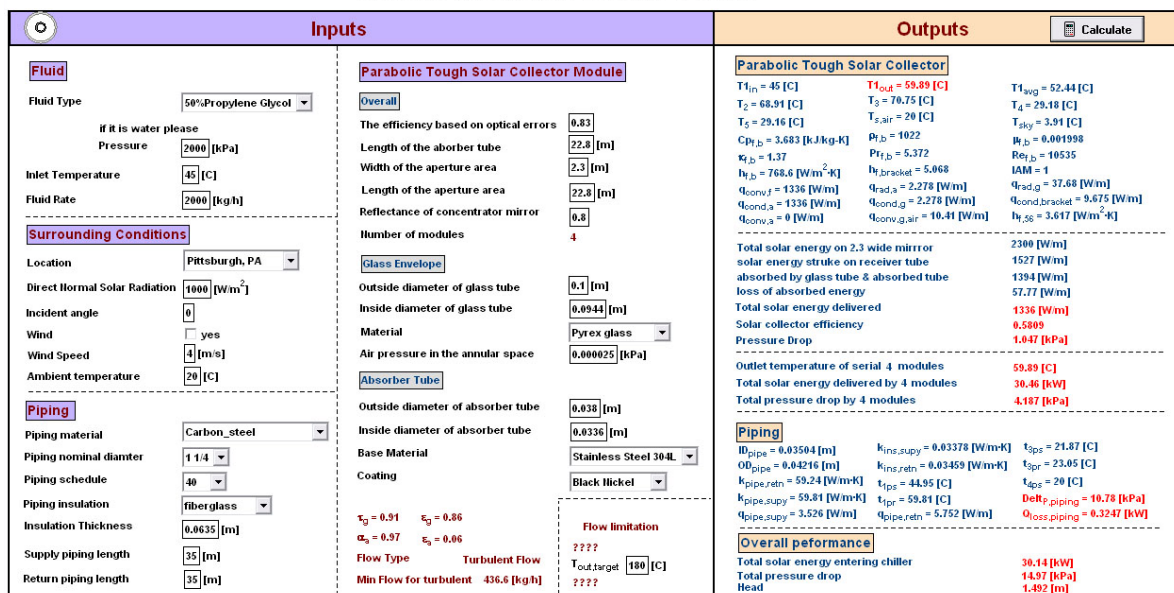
Inputs

Fluid

Fluid Type 50%Propylene Glycol

if it is water please
Pressure 2000 [kPa]

Inlet Temperature 45 [C]

Fluid Rate 2000 [kg/h]

Surrounding Conditions

Location Pittsburgh, PA

Direct Normal Solar Radiation 1000 [W/m$^2$]

Incident angle 0

Wind yes

Wind Speed 4 [m/s]

Ambient temperature 20 [C]

Piping

Piping material Carbon_steel

Piping nominal diamter 1 1/4

Piping schedule 40

Piping insulation fiberglass

Insulation Thickness 0.0635 [m]

Supply piping length 35 [m]

Return piping length 35 [m]

Parabolic Tough Solar Collector Module

Overall

The efficiency based on optical errors 0.83

Length of the aborber tube 22.8 [m]

Width of the aperture area 2.3 [m]

Length of the aperture area 22.8 [m]

Reflectance of concentrator mirror 0.8

Number of modules 4

Glass Envelope

Outside diameter of glass tube 0.1 [m]

Inside diameter of glass tube 0.0944 [m]

Material Pyrex glass

Air pressure in the annular space 0.000025 [kPa]

Absorber Tube

Outside diameter of absorber tube 0.038 [m]

Inside diameter of absorber tube 0.0336 [m]

Base Material Stainless Steel 304L

Coating Black Nickel

$\tau_g$ = 0.91 $\varepsilon_g$ = 0.86
$\alpha_a$ = 0.97 $\varepsilon_a$ = 0.06

Flow Type Turbulent Flow

Min Flow for turbulent 436.6 [kg/h]

Flow limitation

????

$T_{out,target}$ 180 [C]

????

Outputs

Calculate

Parabolic Tough Solar Collector

$T1_{in}$ = 45 [C] $T1_{out}$ = 59.89 [C] $T1_{avg}$ = 52.44 [C]
$T_2$ = 68.91 [C] $T_3$ = 70.75 [C] $T_4$ = 29.18 [C]
$T_5$ = 29.16 [C] $T_{s,air}$ = 20 [C] $T_{sky}$ = 3.91 [C]
$Cp_{f,b}$ = 3.683 [kJ/kg-K] $\rho_{f,b}$ = 1022 $\mu_{f,b}$ = 0.001998
$k_{f,b}$ = 1.37 $Pr_{f,b}$ = 5.372 $Re_{f,b}$ = 10535
$h_{f,b}$ = 768.6 [W/m$^2$-K] $h_{f,bracket}$ = 5.068 IAM = 1
$q_{conv,f}$ = 1336 [W/m] $q_{rad,a}$ = 2.278 [W/m] $q_{rad,g}$ = 37.68 [W/m]
$q_{cond,a}$ = 1336 [W/m] $q_{cond,g}$ = 2.278 [W/m] $q_{cond,bracket}$ = 9.675 [W/m]
$q_{conv,a}$ = 0 [W/m] $q_{conv,g,air}$ = 10.41 [W/m] $h_{f,56}$ = 3.617 [W/m$^2$-K]

Total solar energy on 2.3 wide mirrror 2300 [W/m]
solar energy struke on receiver tube 1527 [W/m]
absorbed by glass tube & absorbed tube 1394 [W/m]
loss of absorbed energy 57.77 [W/m]
Total solar energy delivered 1336 [W/m]
Solar collector efficiency 0.5809
Pressure Drop 1.047 [kPa]

Outlet temperature of serial 4 modules 59.89 [C]
Total solar energy delivered by 4 modules 30.46 [kW]
Total pressure drop by 4 modules 4.187 [kPa]

Piping

$ID_{pipe}$ = 0.03504 [m] $k_{ins,supy}$ = 0.03378 [W/m-K] $t_{3ps}$ = 21.87 [C]
$OD_{pipe}$ = 0.04216 [m] $k_{ins,retn}$ = 0.03459 [W/m-K] $t_{3pr}$ = 23.05 [C]
$k_{pipe,retn}$ = 59.24 [W/m-K] $t_{1ps}$ = 44.95 [C] $t_{4ps}$ = 20 [C]
$k_{pipe,supy}$ = 59.81 [W/m-K] $t_{1pr}$ = 59.81 [C] $Delt_{P,piping}$ = 10.78 [kPa]
$q_{pipe,supy}$ = 3.526 [W/m] $q_{pipe,retn}$ = 5.752 [W/m] $Q_{loss,piping}$ = 0.3247 [kW]

Overall peformance

Total solar energy entering chiller 30.14 [kW]
Total pressure drop 14.97 [kPa]
Head 1.492 [m]